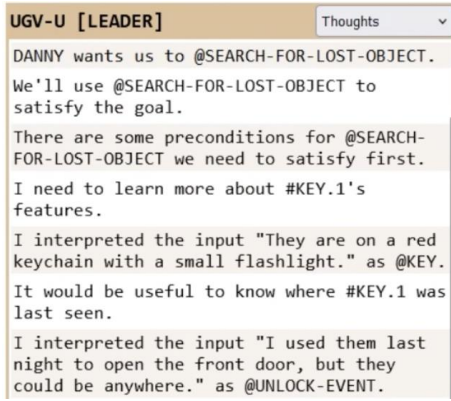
UGV-U [LEADER]

Thoughts

DANNY wants us to @SEARCH-FOR-LOST-OBJECT.

We'll use @SEARCH-FOR-LOST-OBJECT to satisfy the goal.

There are some preconditions for @SEARCH-FOR-LOST-OBJECT we need to satisfy first.

I need to learn more about #KEY.1's features.

I interpreted the input "They are on a red keychain with a small flashlight." as @KEY.

It would be useful to know where #KEY.1 was last seen.

I interpreted the input "I used them last night to open the front door, but they could be anywhere." as @UNLOCK-EVENT.